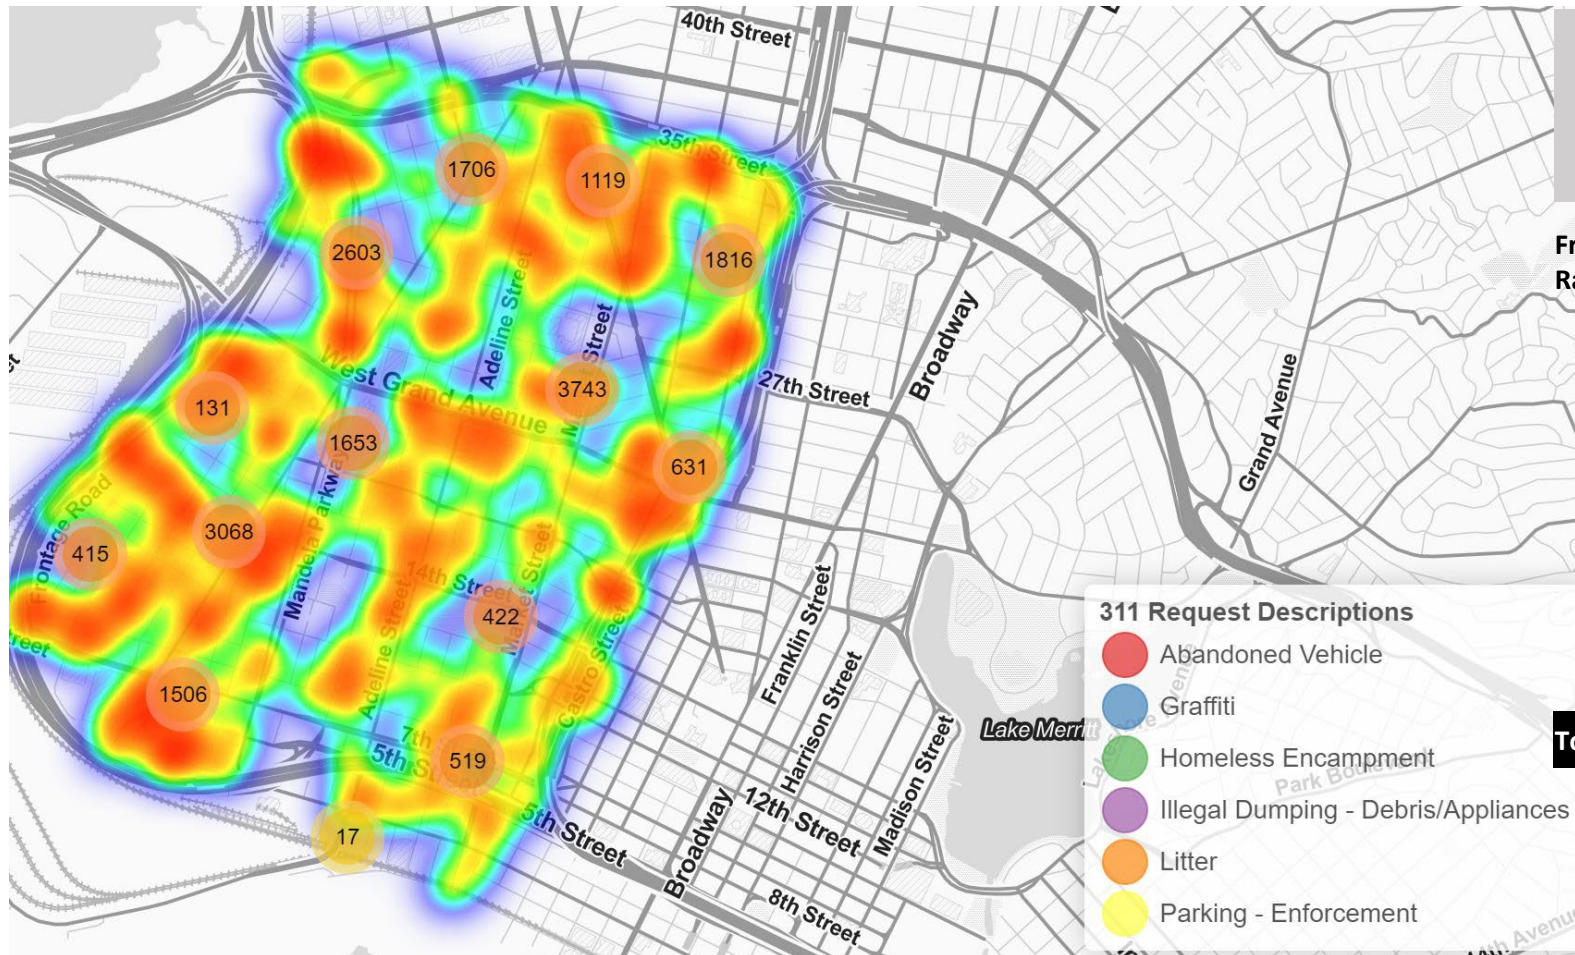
40th Street
35th Street
1706
1119
2603
1816
Adeline Street
Street
West Grand Avenue
3743
27th Street
Broadway
Grand Avenue
131
1653
631
Frontage Road
3068
Mandela Parkway
415
14th Street
Market Street
Adeline Street
422
Castro Street
Franklin Street
Harrison Street
1506
7th
5th Street
519
Madison Street
Lake Merritt
12th Street
17
5th Street
Broadway
8th Street
Fr
Ra
To
311 Request Descriptions
Abandoned Vehicle
Graffiti
Homeless Encampment
Illegal Dumping - Debris/Appliances
Litter
Parking - Enforcement